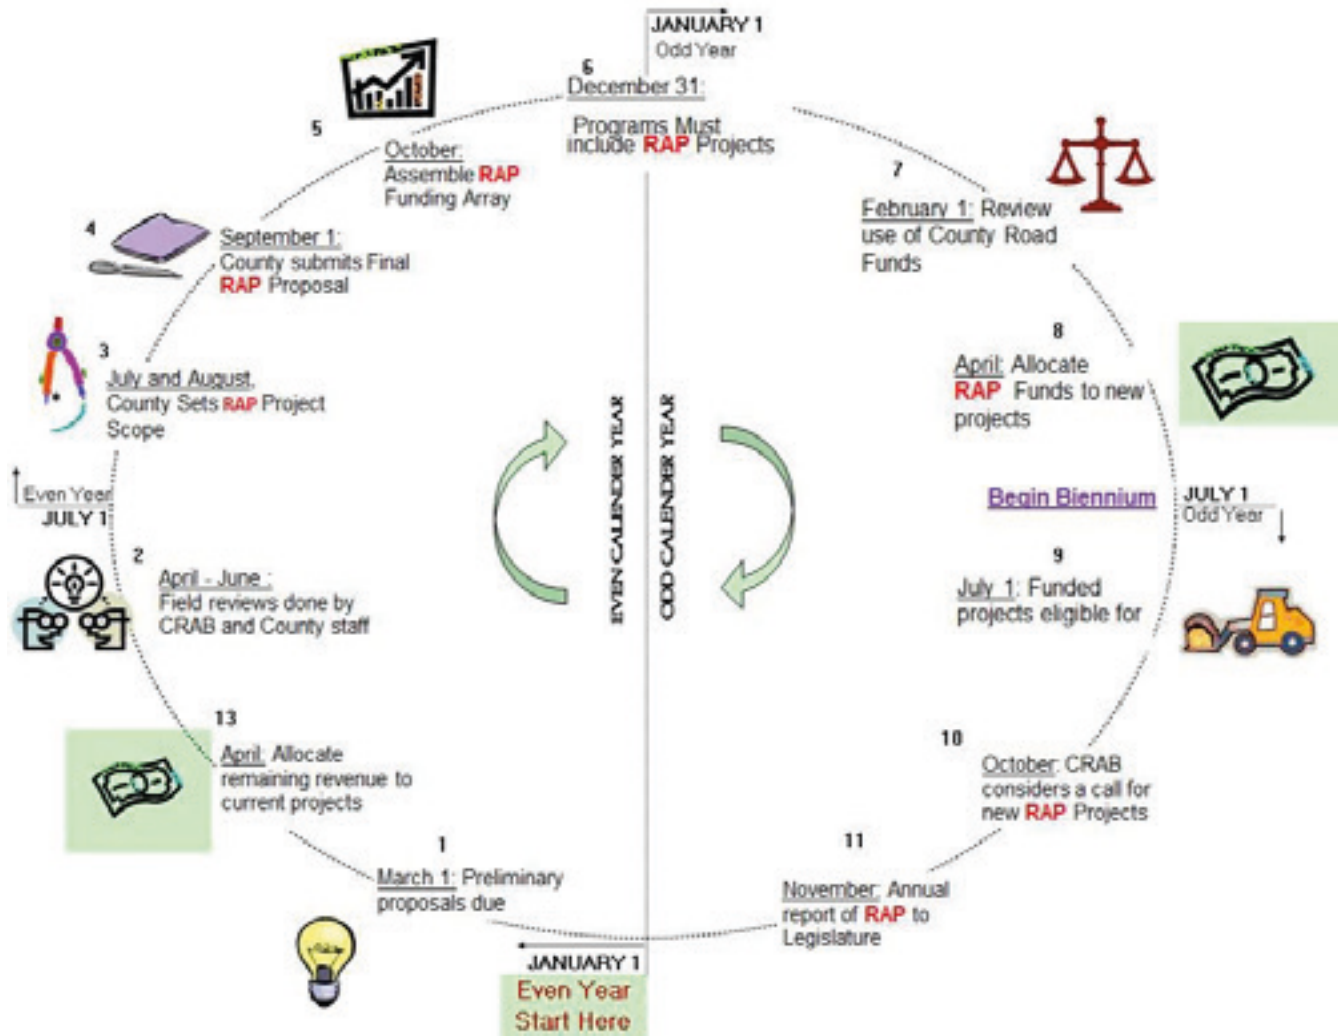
JANUARY 1
Odd Year

6
December 31:

Programs Must include RAP Projects

5
October: Assemble RAP Funding Array

7
February 1: Review use of County Road Funds

4
September 1: County submits Final RAP Proposal

3
July and August, County Sets RAP Project Scope

8
April: Allocate RAP Funds to new projects

Even Year
JULY 1

EVEN CALENDER YEAR

ODD CALENDER YEAR

Begin Biennium

JULY 1
Odd Year

2
April - June : Field reviews done by CRAB and County staff

9
July 1: Funded projects eligible for

13
April: Allocate remaining revenue to current projects

10
October: CRAB considers a call for new RAP Projects

1
March 1: Preliminary proposals due

11
November: Annual report of RAP to Legislature

JANUARY 1
Even Year
Start Here